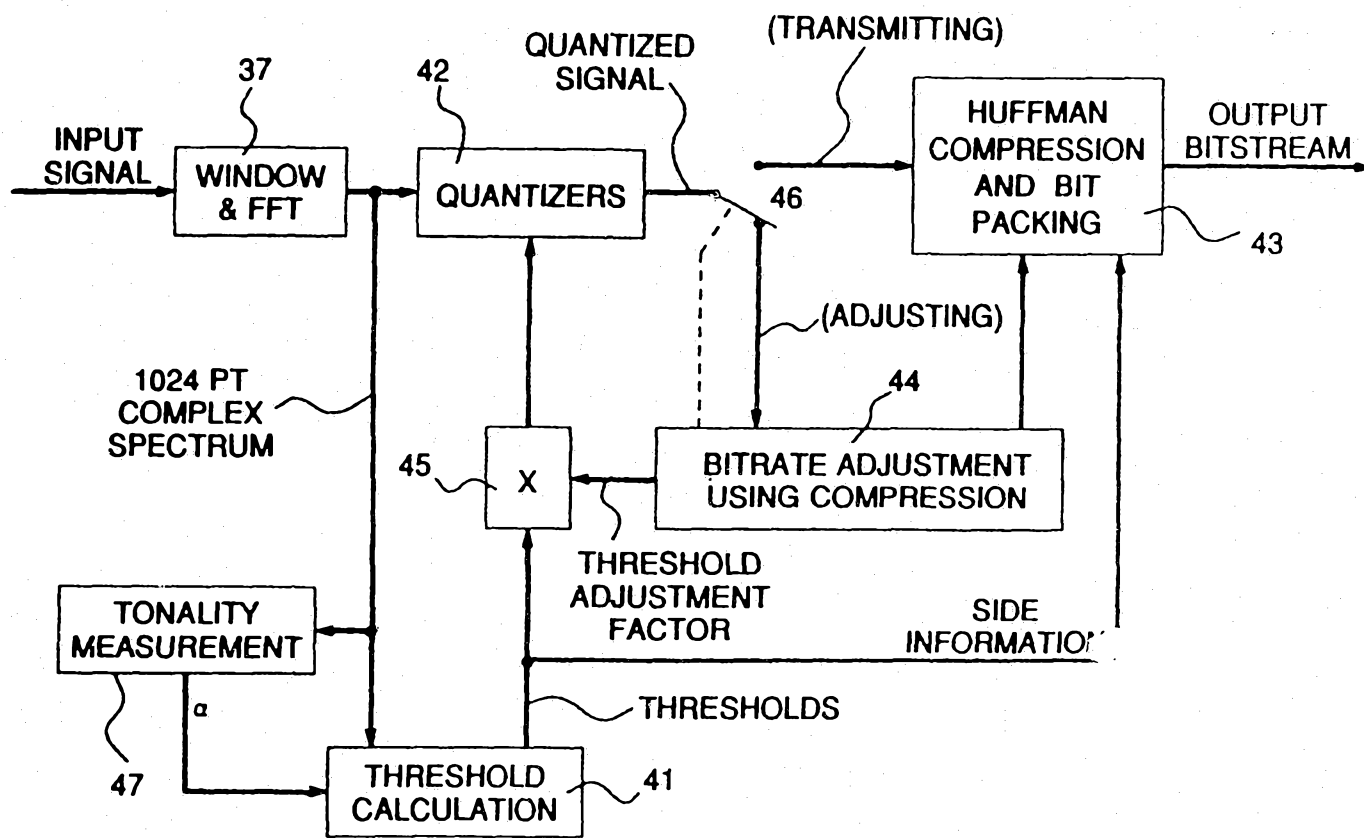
(TRANSMITTING)

QUANTIZED SIGNAL

37

42

INPUT SIGNAL

WINDOW & FFT

QUANTIZERS

46

HUFFMAN COMPRESSION AND BIT PACKING

OUTPUT BITSTREAM

43

(ADJUSTING)

44

1024 PT COMPLEX SPECTRUM

45

X

BITRATE ADJUSTMENT USING COMPRESSION

THRESHOLD ADJUSTMENT FACTOR

TONALITY MEASUREMENT

SIDE INFORMATIO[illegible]

$\alpha$

THRESHOLDS

47

THRESHOLD CALCULATION

41